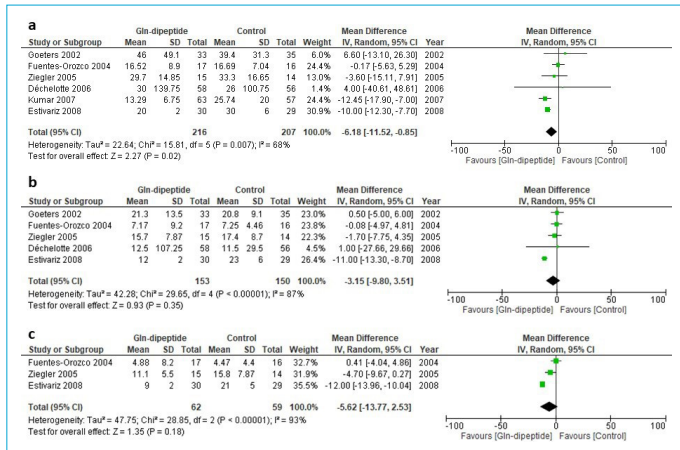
a

| Study or Subgroup | Gln-dipeptide Mean | SD | Total | Control Mean | SD | Total | Weight | Mean Difference IV, Random, 95% CI | Year |
|---|---|---|---|---|---|---|---|---|---|
| Goeters 2002 | 46 | 49.1 | 33 | 39.4 | 31.3 | 35 | 6.0% | 6.60 [-13.10, 26.30] | 2002 |
| Fuentes-Orozco 2004 | 16.52 | 8.9 | 17 | 16.69 | 7.04 | 16 | 24.4% | -0.17 [-5.63, 5.29] | 2004 |
| Ziegler 2005 | 29.7 | 14.85 | 15 | 33.3 | 16.65 | 14 | 13.0% | -3.60 [-15.11, 7.91] | 2005 |
| Déchelotte 2006 | 30 | 139.75 | 58 | 26 | 100.75 | 56 | 1.4% | 4.00 [-40.61, 48.61] | 2006 |
| Kumar 2007 | 13.29 | 6.75 | 63 | 25.74 | 20 | 57 | 24.4% | -12.45 [-17.90, -7.00] | 2007 |
| Estivariz 2008 | 20 | 2 | 30 | 30 | 6 | 29 | 30.9% | -10.00 [-12.20, -7.80] | 2008 |
| Total (95% CI) | | | 216 | | | 207 | 100.0% | -6.18 [-11.52, -0.85] | |

Heterogeneity: Tau² = 22.64; Chi² = 15.81, df = 5 (P = 0.007); I² = 68%
Test for overall effect: Z = 2.27 (P = 0.02)

Mean Difference
IV, Random, 95% CI
-100 -50 0 50 100
Favours [Gln-dipeptide] Favours [Control]

b

| Study or Subgroup | Gln-dipeptide Mean | SD | Total | Control Mean | SD | Total | Weight | Mean Difference IV, Random, 95% CI | Year |
|---|---|---|---|---|---|---|---|---|---|
| Goeters 2002 | 21.3 | 13.5 | 33 | 20.8 | 9.1 | 35 | 23.0% | 0.50 [-5.00, 6.00] | 2002 |
| Fuentes-Orozco 2004 | 7.17 | 9.2 | 17 | 7.25 | 4.46 | 16 | 23.8% | -0.08 [-4.97, 4.81] | 2004 |
| Ziegler 2005 | 15.7 | 7.87 | 15 | 17.4 | 8.7 | 14 | 22.3% | -1.70 [-7.75, 4.35] | 2005 |
| Déchelotte 2006 | 12.5 | 107.25 | 58 | 11.5 | 29.5 | 56 | 4.5% | 1.00 [-27.66, 29.66] | 2006 |
| Estivariz 2008 | 12 | 2 | 30 | 23 | 6 | 29 | 26.4% | -11.00 [-13.30, -8.70] | 2008 |
| Total (95% CI) | | | 153 | | | 150 | 100.0% | -3.15 [-9.80, 3.51] | |

Heterogeneity: Tau² = 42.28; Chi² = 29.65, df = 4 (P < 0.00001); I² = 87%
Test for overall effect: Z = 0.93 (P = 0.35)

Mean Difference
IV, Random, 95% CI
-100 -50 0 50 100
Favours [Gln-dipeptide] Favours [Control]

c

| Study or Subgroup | Gln-dipeptide Mean | SD | Total | Control Mean | SD | Total | Weight | Mean Difference IV, Random, 95% CI | Year |
|---|---|---|---|---|---|---|---|---|---|
| Fuentes-Orozco 2004 | 4.88 | 8.2 | 17 | 4.47 | 4.4 | 16 | 32.7% | 0.41 [-4.04, 4.86] | 2004 |
| Ziegler 2005 | 11.1 | 5.5 | 15 | 15.8 | 7.87 | 14 | 31.9% | -4.70 [-9.67, 0.27] | 2005 |
| Estivariz 2008 | 9 | 2 | 30 | 21 | 5 | 29 | 35.5% | -12.00 [-13.96, -10.04] | 2008 |
| Total (95% CI) | | | 62 | | | 59 | 100.0% | -5.62 [-13.77, 2.53] | |

Heterogeneity: Tau² = 47.75; Chi² = 28.85, df = 2 (P < 0.00001); I² = 93%
Test for overall effect: Z = 1.35 (P = 0.18)

Mean Difference
IV, Random, 95% CI
-100 -50 0 50 100
Favours [Gln-dipeptide] Favours [Control]